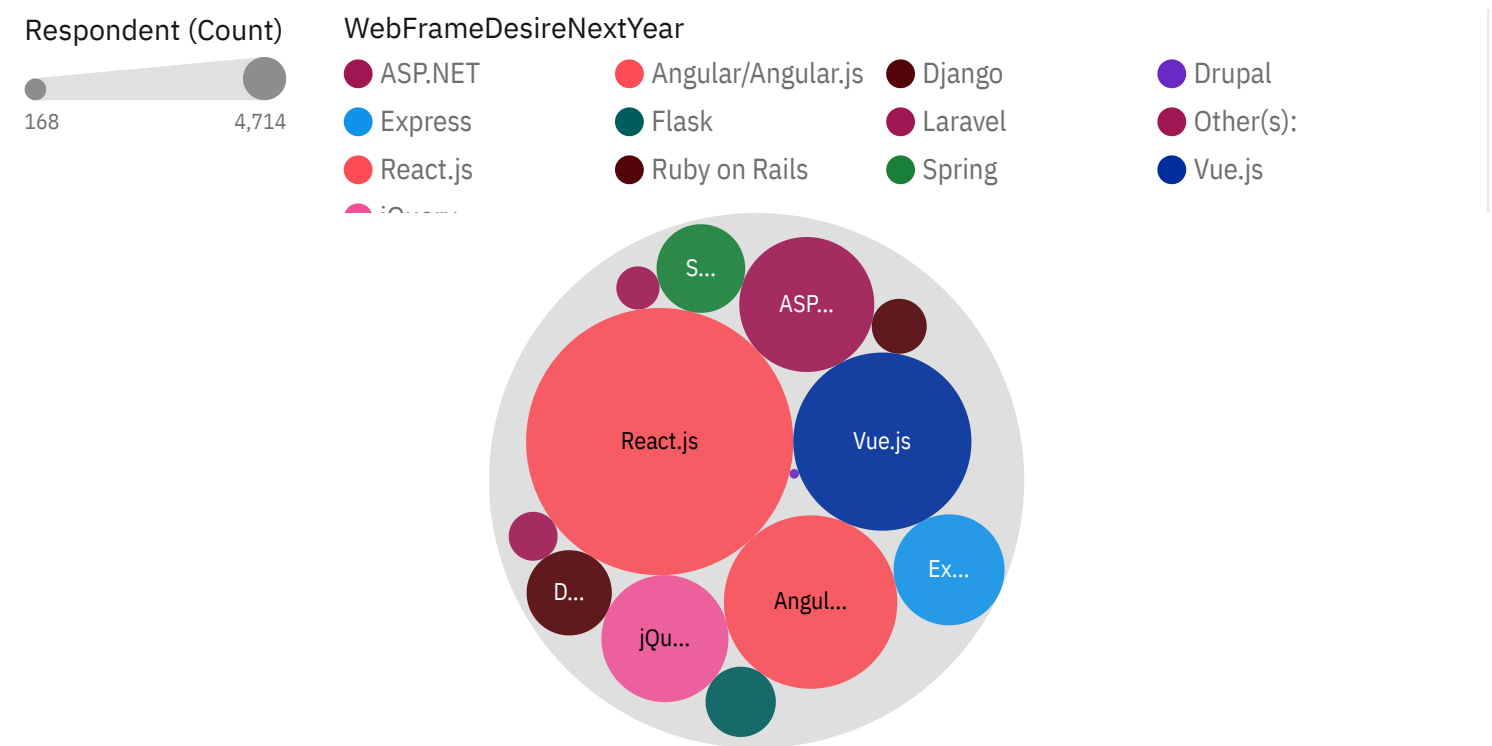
Respondent (Count)

168

4,714

WebFrameDesireNextYear

ASP.NET
Angular/Angular.js
Django
Drupal
Express
Flask
Laravel
Other(s):
React.js
Ruby on Rails
Spring
Vue.js
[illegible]

S...
ASP...
React.js
Vue.js
Ex...
D...
Angul...
jQu...